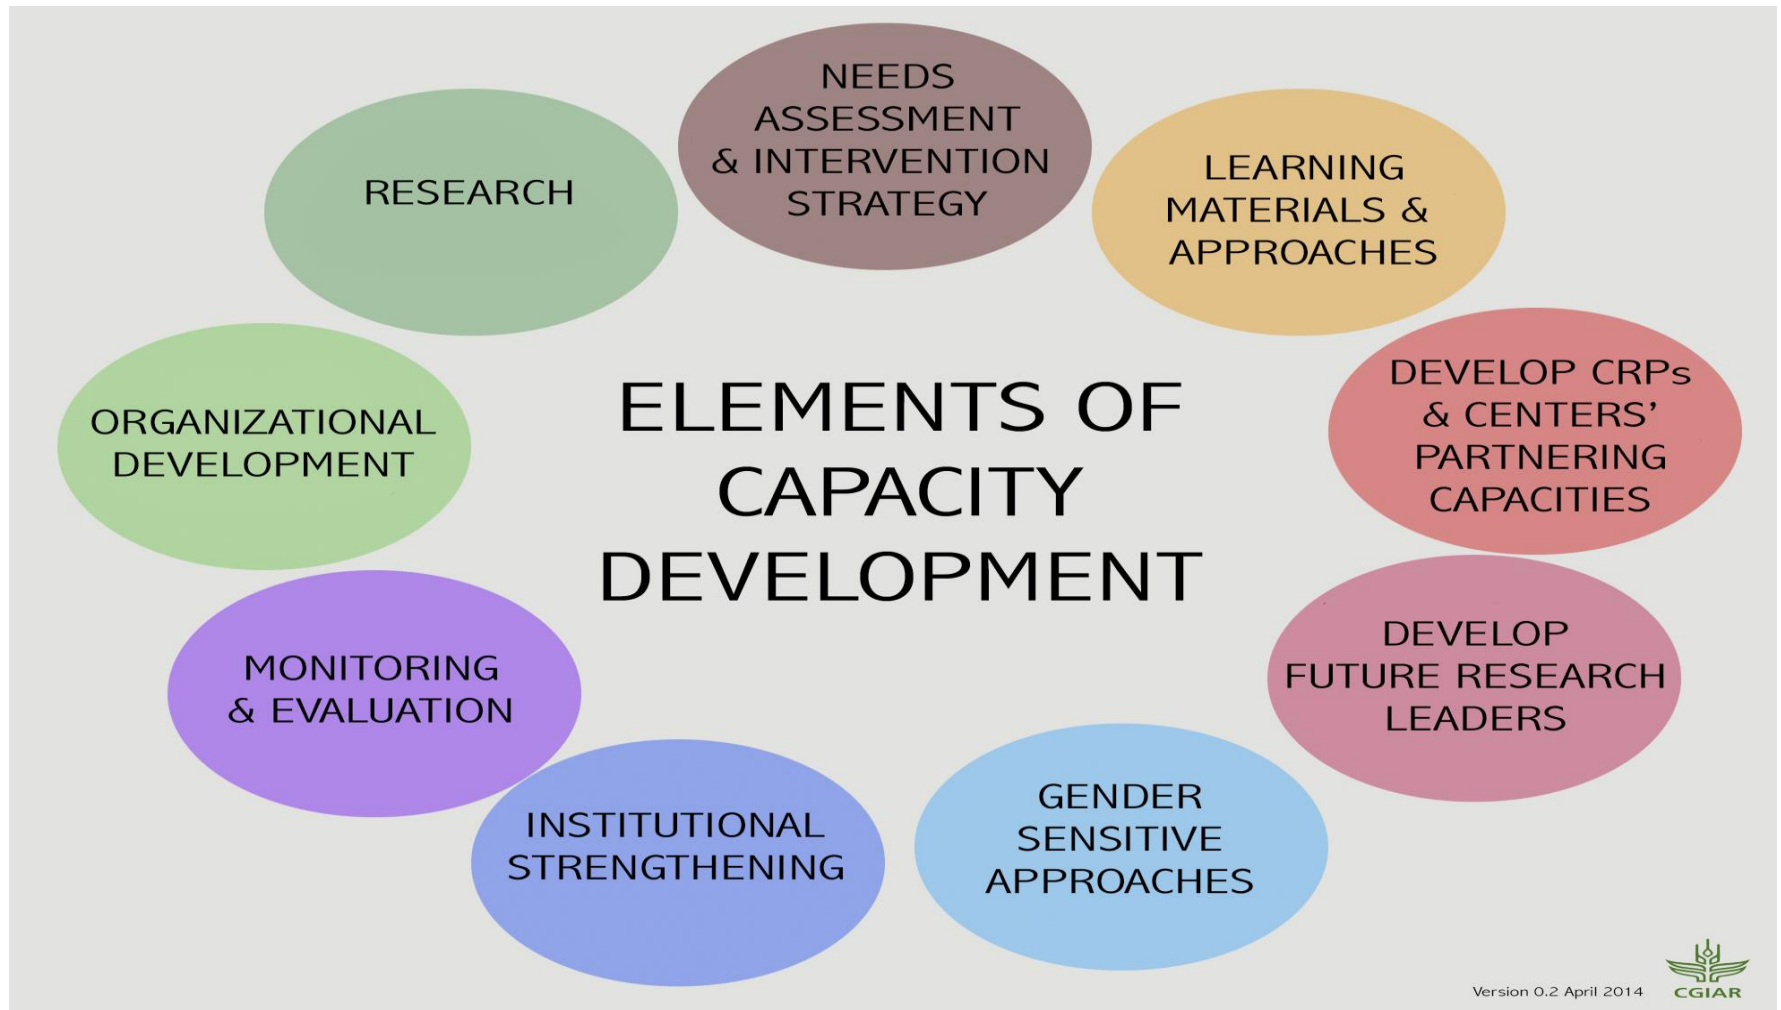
ELEMENTS OF CAPACITY DEVELOPMENT

NEEDS ASSESSMENT & INTERVENTION STRATEGY

LEARNING MATERIALS & APPROACHES

DEVELOP CRPs & CENTERS' PARTNERING CAPACITIES

DEVELOP FUTURE RESEARCH LEADERS

GENDER SENSITIVE APPROACHES

INSTITUTIONAL STRENGTHENING

MONITORING & EVALUATION

ORGANIZATIONAL DEVELOPMENT

RESEARCH

Version 0.2 April 2014

CGIAR